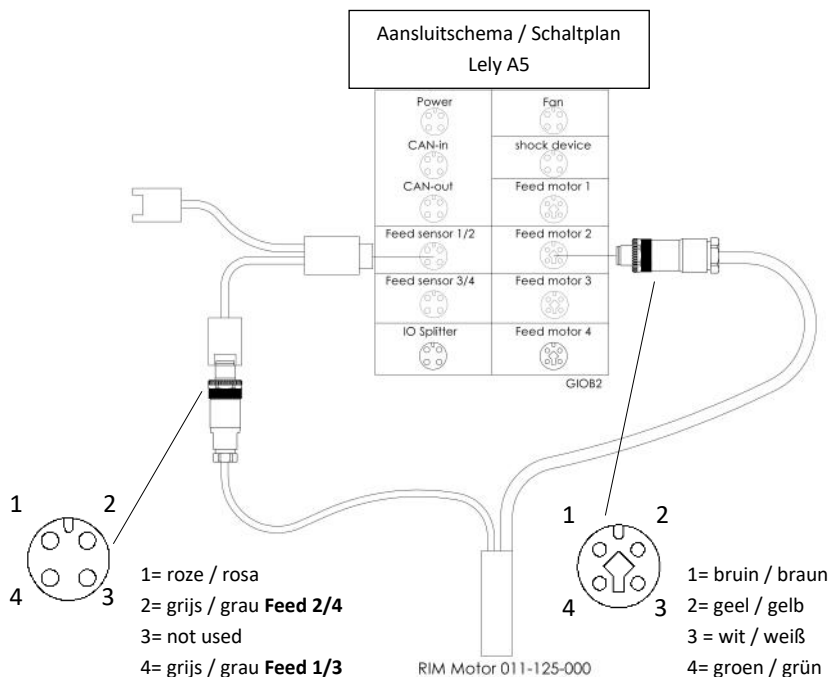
Aansluitschema / Schaltplan
Lely A5

Power
CAN-in
CAN-out
Feed sensor 1/2
Feed sensor 3/4
IO Splitter

Fan
shock device
Feed motor 1
Feed motor 2
Feed motor 3
Feed motor 4
GIOB2

1 2
4 3

1= roze / rosa
2= grijs / grau **Feed 2/4**
3= not used
4= grijs / grau **Feed 1/3**

RIM Motor 011-125-000

1 2
4 3

1= bruin / braun
2= geel / gelb
3 = wit / weiß
4= groen / grün